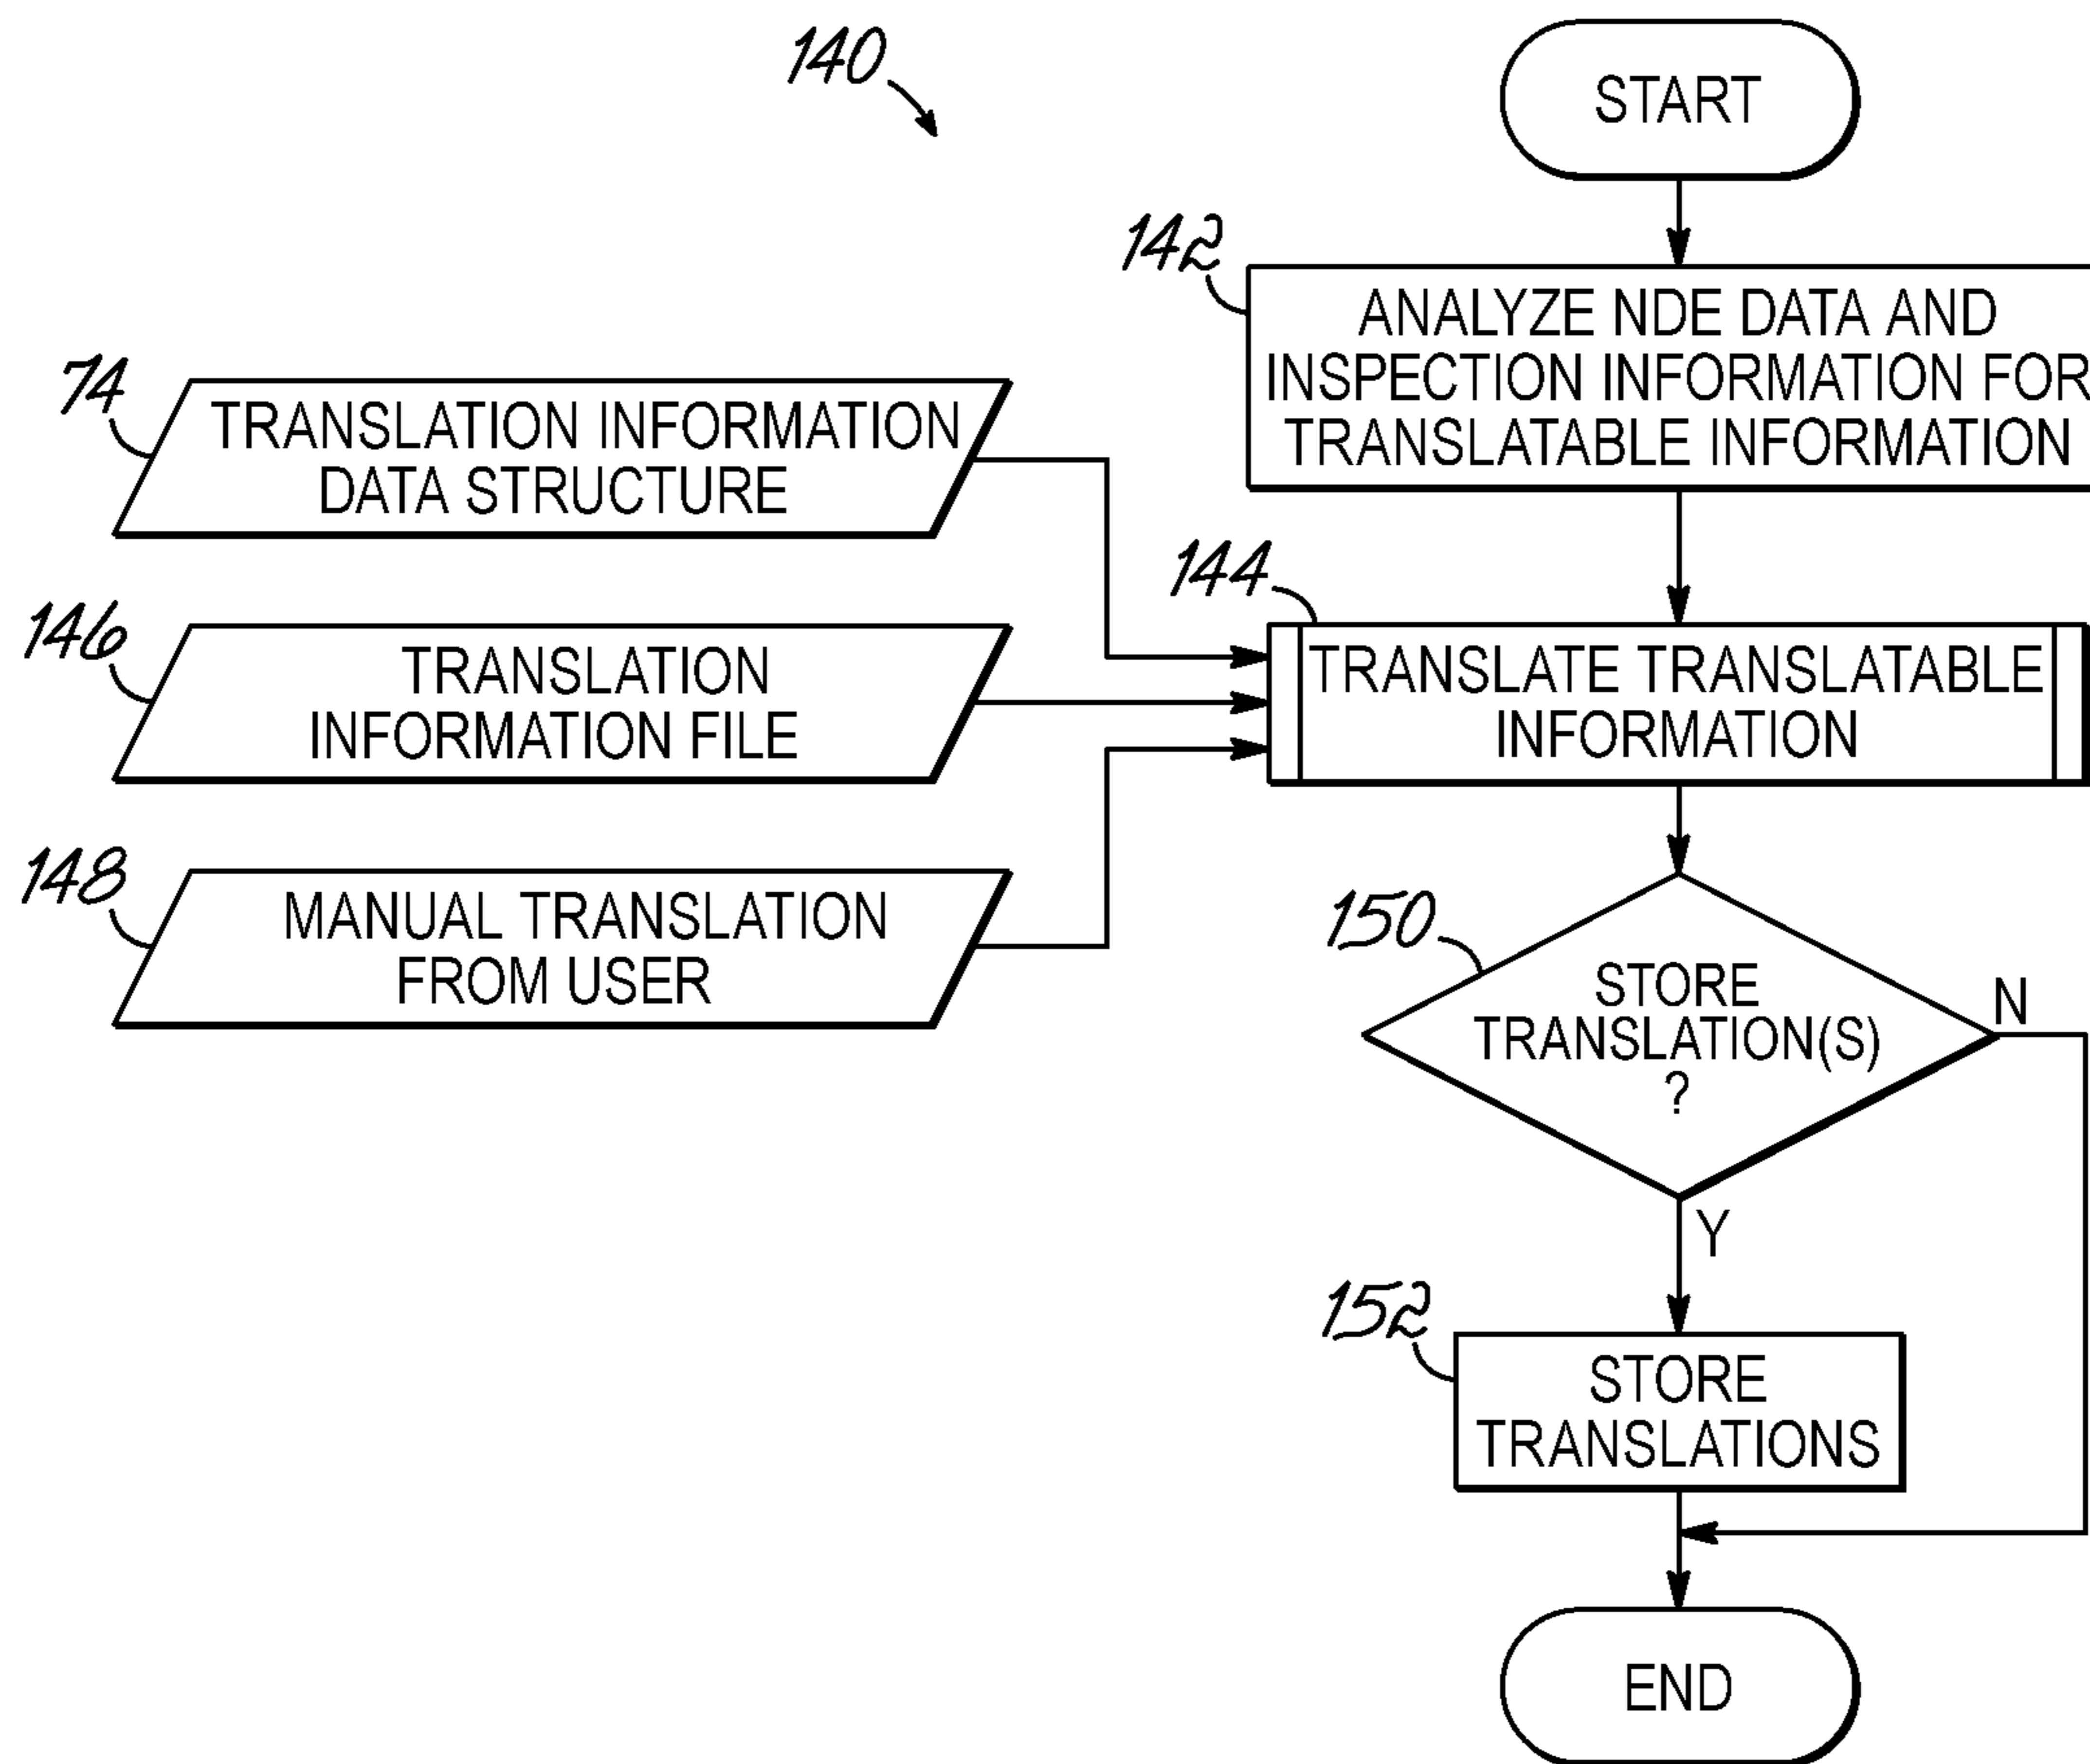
140

START

142
ANALYZE NDE DATA AND INSPECTION INFORMATION FOR TRANSLATABLE INFORMATION

74
TRANSLATION INFORMATION DATA STRUCTURE

146
TRANSLATION INFORMATION FILE

148
MANUAL TRANSLATION FROM USER

144
TRANSLATE TRANSLATABLE INFORMATION

150
STORE TRANSLATION(S) ?

N

Y

152
STORE TRANSLATIONS

END